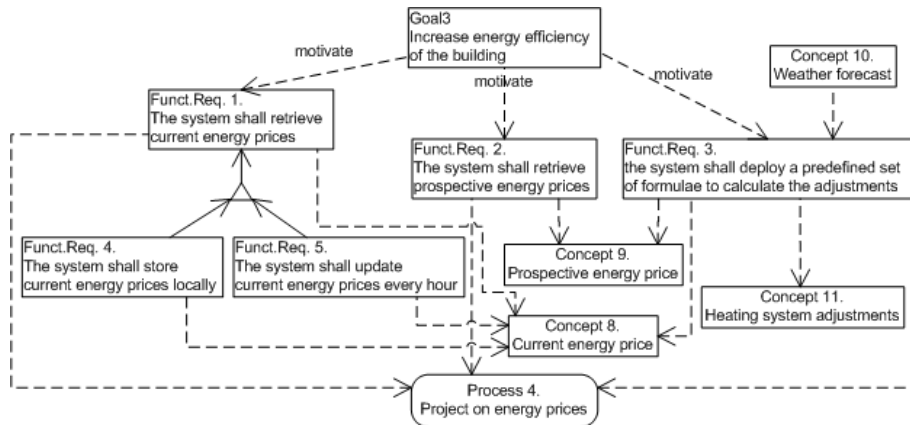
Goal3
Increase energy efficiency of the building

motivate

motivate

motivate

Concept 10.
Weather forecast

Funct.Req. 1.
The system shall retrieve current energy prices

Funct.Req. 2.
The system shall retrieve prospective energy prices

Funct.Req. 3.
the system shall deploy a predefined set of formulae to calculate the adjustments

Funct.Req. 4.
The system shall store current energy prices locally

Funct.Req. 5.
The system shall update current energy prices every hour

Concept 9.
Prospective energy price

Concept 11.
Heating system adjustments

Concept 8.
Current energy price

Process 4.
Project on energy prices